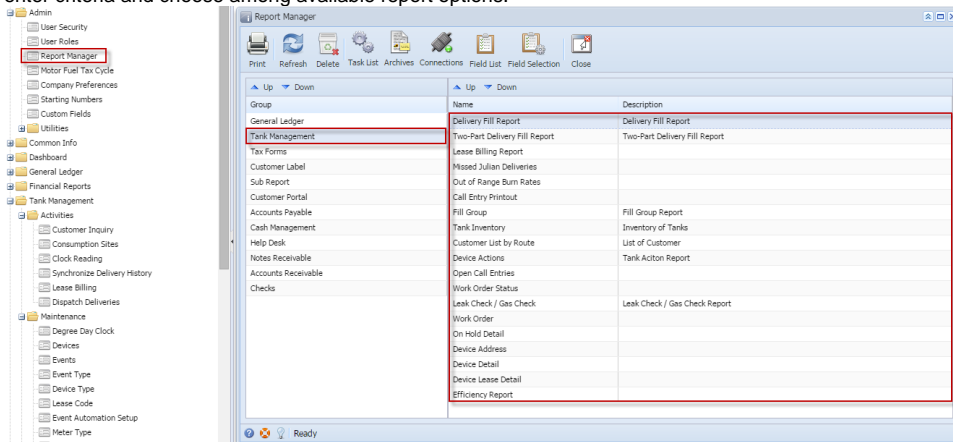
enter criteria and choose among available report options.

Admin
User Security
User Roles
Report Manager
Motor Fuel Tax Cycle
Company Preferences
Starting Numbers
Custom Fields
Utilities
Common Info
Dashboard
General Ledger
Financial Reports
Tank Management
Activities
Customer Inquiry
Consumption Sites
Clock Reading
Synchronize Delivery History
Lease Billing
Dispatch Deliveries
Maintenance
Degree Day Clock
Devices
Events
Event Type
Device Type
Lease Code
Event Automation Setup
Meter Type

Report Manager

Print Refresh Delete Task List Archives Connections Field List Field Selection Close

Up Down

| Group |
|---|
| General Ledger |
| Tank Management |
| Tax Forms |
| Customer Label |
| Sub Report |
| Customer Portal |
| Accounts Payable |
| Cash Management |
| Help Desk |
| Notes Receivable |
| Accounts Receivable |
| Checks |

Up Down

| Name | Description |
|---|---|
| Delivery Fill Report | Delivery Fill Report |
| Two-Part Delivery Fill Report | Two-Part Delivery Fill Report |
| Lease Billing Report | |
| Missed Julian Deliveries | |
| Out of Range Burn Rates | |
| Call Entry Printout | |
| Fill Group | Fill Group Report |
| Tank Inventory | Inventory of Tanks |
| Customer List by Route | List of Customer |
| Device Actions | Tank Aciton Report |
| Open Call Entries | |
| Work Order Status | |
| Leak Check / Gas Check | Leak Check / Gas Check Report |
| Work Order | |
| On Hold Detail | |
| Device Address | |
| Device Detail | |
| Device Lease Detail | |
| Efficiency Report | |

Ready